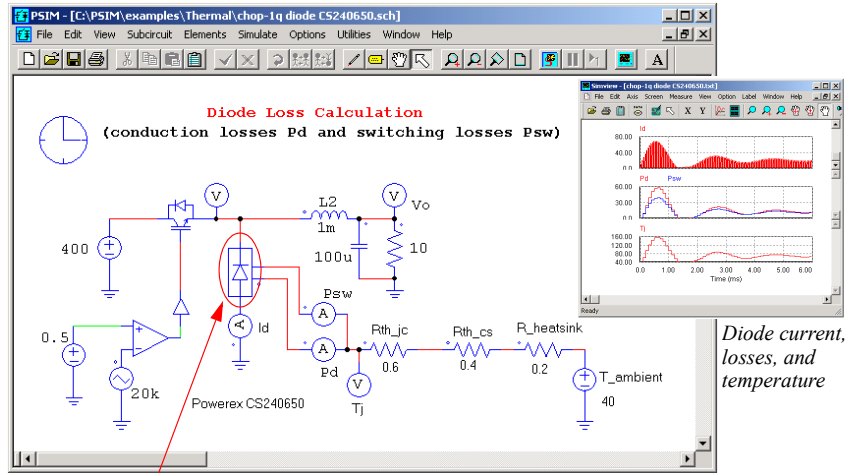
PSIM - [C:\PSIM\examples\Thermal\chop-1q diode CS240650.sch]
File Edit View Subcircuit Elements Simulate Options Utilities Window Help

Diode Loss Calculation
(conduction losses Pd and switching losses Psw)

V
L2
V
Vo
1m
400
100u
10
Psw
A
Id
0.5
A
Rth_jc
Rth_cs
R_heatsink
Pd
0.6
0.4
0.2
20k
V
T_ambient
Powerex CS240650
Tj
40

Simview - [chop-1q diode CS240650.txt]
File Edit Axis Screen Measure View Option Label Window Help
X Y
Id
80.00
40.00
0.00
Pd Psw
60.00
30.00
0.00
Tj
160.00
120.00
80.00
40.00
0.00 1.00 2.00 3.00 4.00 5.00 6.00
Time (ms)
Ready

Diode current, losses, and temperature